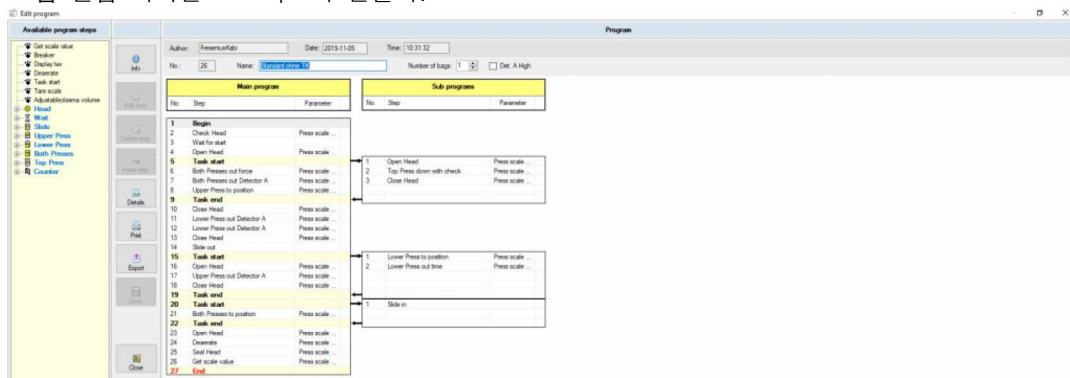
Edit program

Available program steps

Get scale value
Breaker
Display tex
Deaerate
Task start
Tare scale
Adjustableplasma volume
Head
Wait
Slide
Upper Press
Lower Press
Both Presses
Top Press
Counter

Info
Edit step
Delete step
Insert step
Details
Print
Export
Save
Close

Program

Author: FreseniusKabi Date: 2019-11-05 Time: 10:31:32
No.: 26 Name: Standard ohne TK Number of bags: 1 Det. A High

Main program

| No. | Step | Parameter |
|---|---|---|
| 1 | Begin | |
| 2 | Check Head | Press scale ... |
| 3 | Wait for start | |
| 4 | Open Head | Press scale ... |
| 5 | Task start | |
| 6 | Both Presses out force | Press scale ... |
| 7 | Both Presses out Detector A | Press scale ... |
| 8 | Upper Press to position | Press scale ... |
| 9 | Task end | |
| 10 | Close Head | Press scale ... |
| 11 | Lower Press out Detector A | Press scale ... |
| 12 | Lower Press out Detector A | Press scale ... |
| 13 | Close Head | Press scale ... |
| 14 | Slide out | |
| 15 | Task start | |
| 16 | Open Head | Press scale ... |
| 17 | Upper Press out Detector A | Press scale ... |
| 18 | Close Head | Press scale ... |
| 19 | Task end | |
| 20 | Task start | |
| 21 | Both Presses to position | Press scale ... |
| 22 | Task end | |
| 23 | Open Head | Press scale ... |
| 24 | Deaerate | Press scale ... |
| 25 | Seal Head | Press scale ... |
| 26 | Get scale value | Press scale ... |
| 27 | End | |

Sub programs

| No. | Step | Parameter |
|---|---|---|
| 1 | Open Head | Press scale ... |
| 2 | Top Press down with check | Press scale ... |
| 3 | Close Head | Press scale ... |

| No. | Step | Parameter |
|---|---|---|
| 1 | Lower Press to position | Press scale ... |
| 2 | Lower Press out time | Press scale ... |

| No. | Step | Parameter |
|---|---|---|
| 1 | Slide in | |